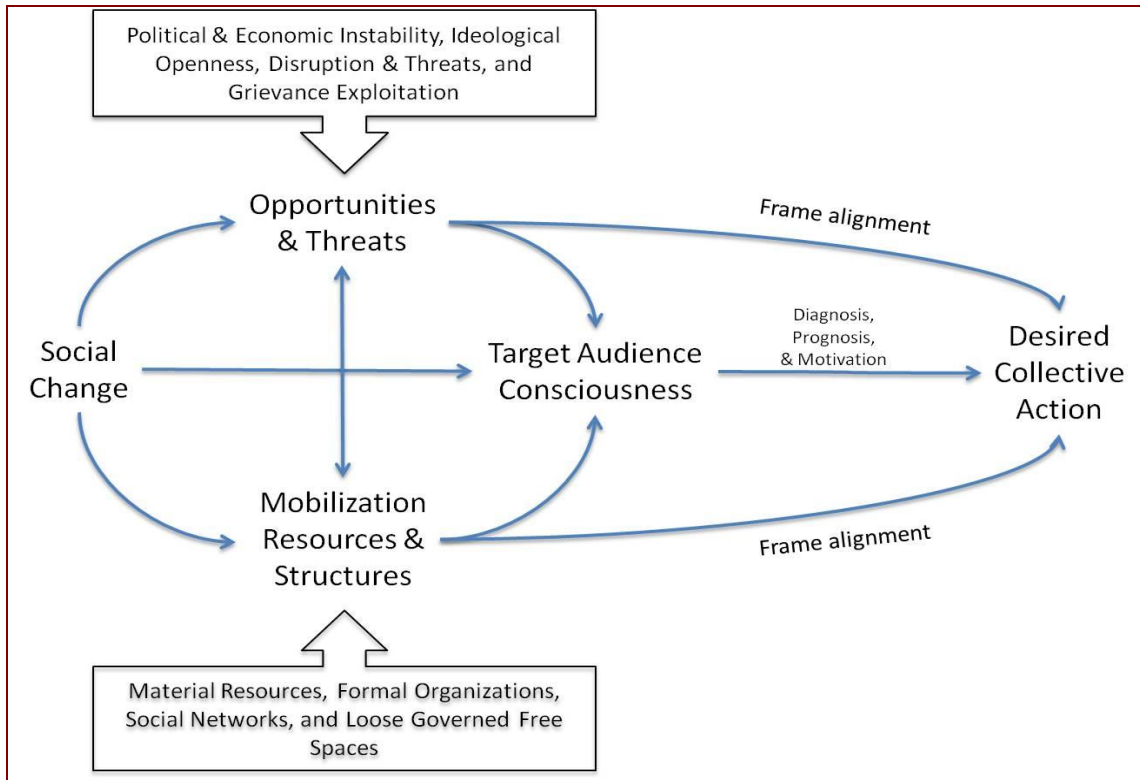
Political & Economic Instability, Ideological Openness, Disruption & Threats, and Grievance Exploitation

Opportunities & Threats

Frame alignment

Social Change

Target Audience Consciousness

Diagnosis, Prognosis, & Motivation

Desired Collective Action

Mobilization Resources & Structures

Frame alignment

Material Resources, Formal Organizations, Social Networks, and Loose Governed Free Spaces